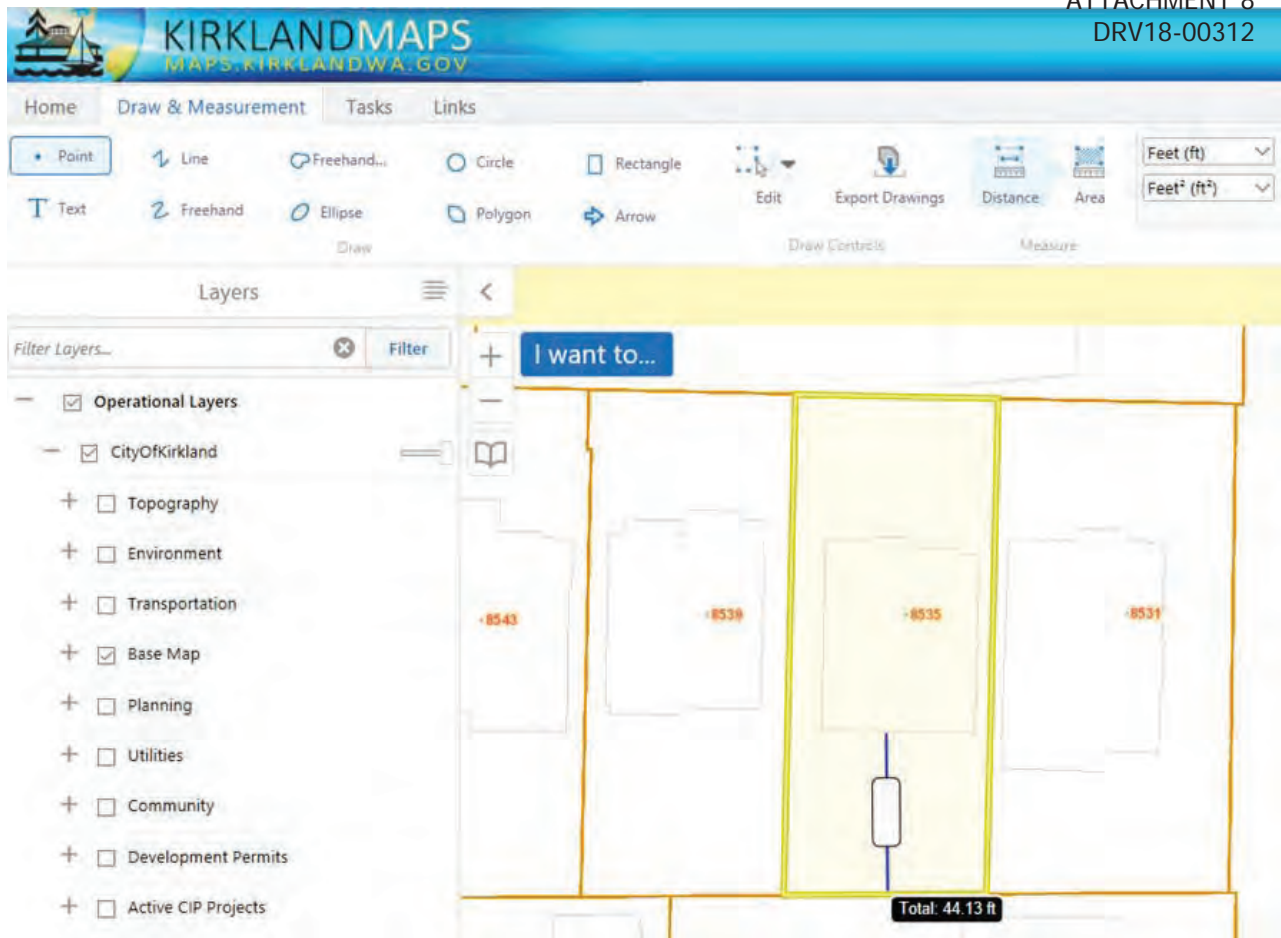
ATTACHMENT 8
DRV18-00312

KIRKLANDMAPS
MAPS.KIRKLANDWA.GOV

Home Draw & Measurement Tasks Links

Point Line Freehand... Circle Rectangle
Text Freehand Ellipse Polygon Arrow
Draw

Edit Export Drawings
Draw Controls

Distance Area
Measure

Feet (ft)
Feet² (ft²)

Layers

Filter Layers... Filter

Operational Layers
CityOfKirkland
Topography
Environment
Transportation
Base Map
Planning
Utilities
Community
Development Permits
Active CIP Projects

I want to...

8543
8539
8535
8531

Total: 44.13 ft